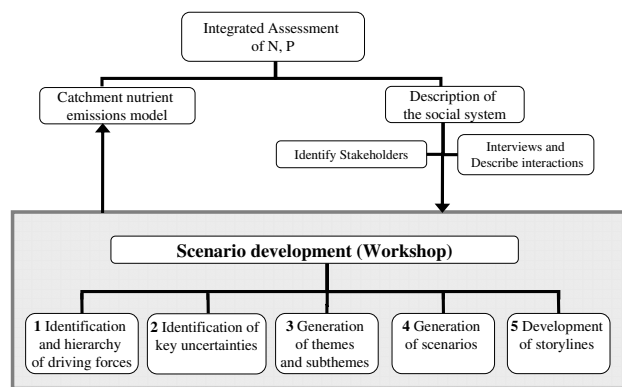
Integrated Assessment of N, P

Catchment nutrient emissions model

Description of the social system

Identify Stakeholders

Interviews and Describe interactions

Scenario development (Workshop)

1 Identification and hierarchy of driving forces

2 Identification of key uncertainties

3 Generation of themes and subthemes

4 Generation of scenarios

5 Development of storylines